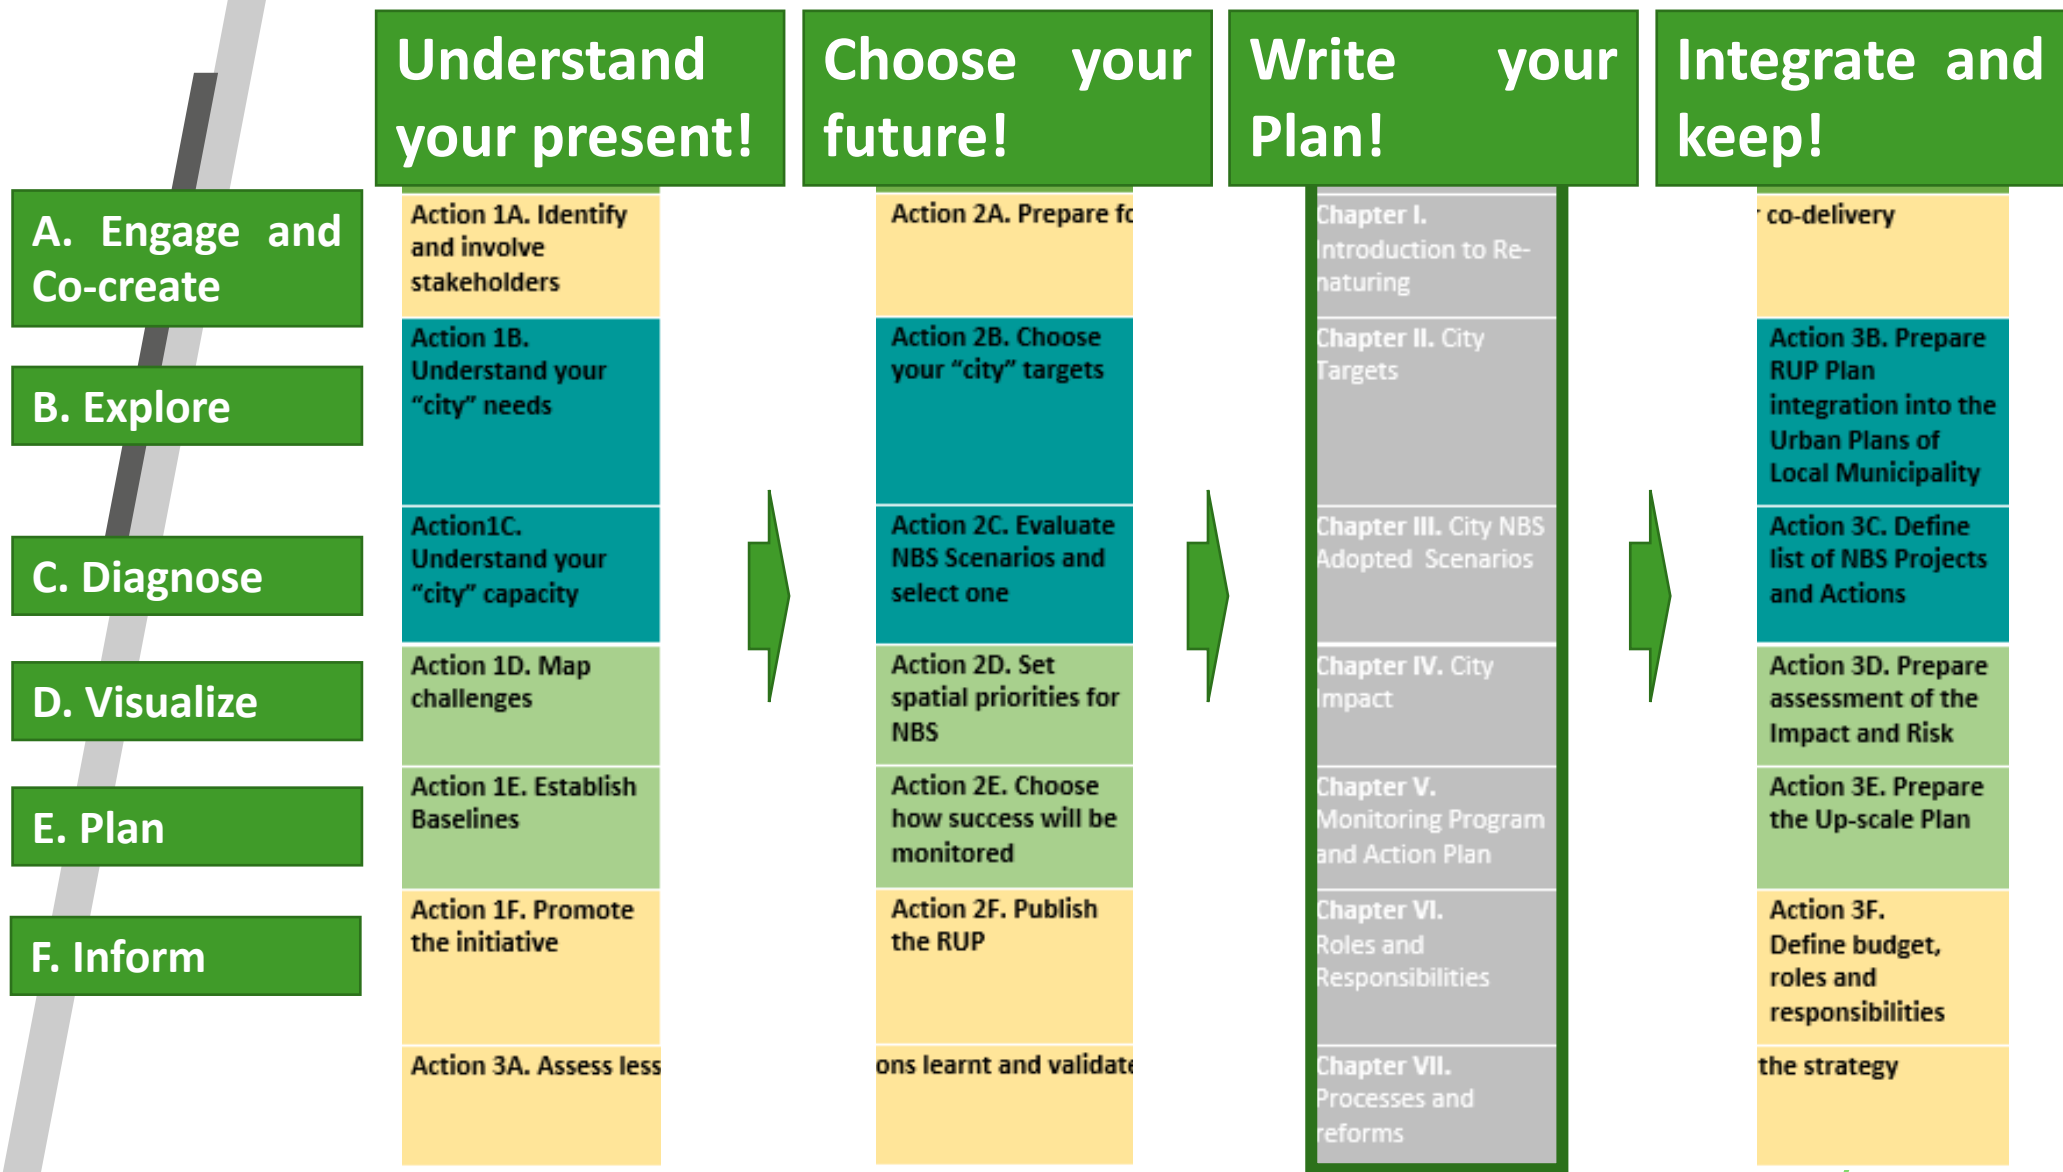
Understand your present!

Choose your future!

Write your Plan!

Integrate and keep!

A. Engage and Co-create

B. Explore

C. Diagnose

D. Visualize

E. Plan

F. Inform

Action 1A. Identify and involve stakeholders

Action 1B. Understand your "city" needs

Action1C. Understand your "city" capacity

Action 1D. Map challenges

Action 1E. Establish Baselines

Action 1F. Promote the initiative

Action 3A. Assess less

Action 2A. Prepare fo

Action 2B. Choose your "city" targets

Action 2C. Evaluate NBS Scenarios and select one

Action 2D. Set spatial priorities for NBS

Action 2E. Choose how success will be monitored

Action 2F. Publish the RUP

ons learnt and validate

Chapter I. Introduction to Re-naturing

Chapter II. City Targets

Chapter III. City NBS Adopted Scenarios

Chapter IV. City Impact

Chapter V. Monitoring Program and Action Plan

Chapter VI. Roles and Responsibilities

Chapter VII. Processes and reforms

co-delivery

Action 3B. Prepare RUP Plan integration into the Urban Plans of Local Municipality

Action 3C. Define list of NBS Projects and Actions

Action 3D. Prepare assessment of the Impact and Risk

Action 3E. Prepare the Up-scale Plan

Action 3F. Define budget, roles and responsibilities

the strategy